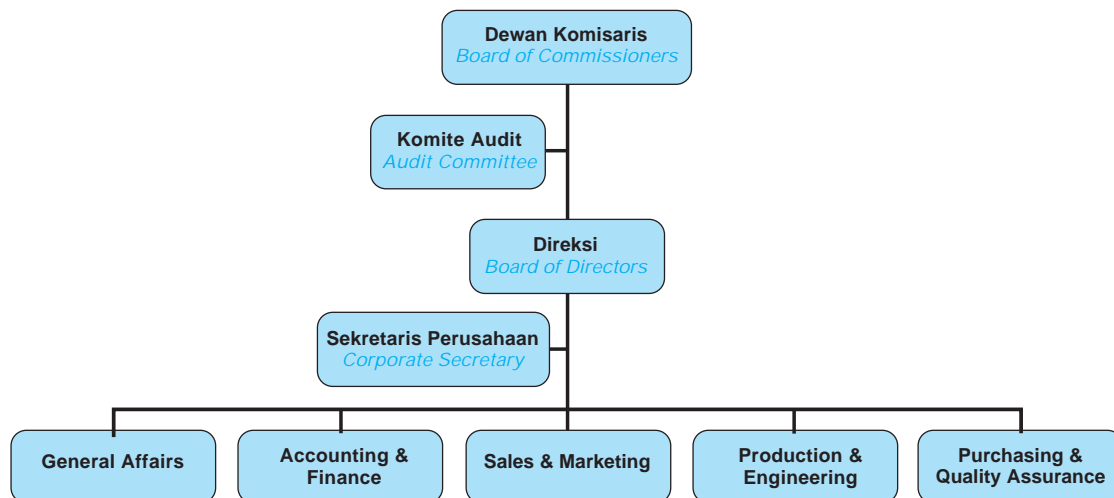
Dewan Komisaris
Board of Commissioners

Komite Audit
Audit Committee

Direksi
Board of Directors

Sekretaris Perusahaan
Corporate Secretary

General Affairs

Accounting & Finance

Sales & Marketing

Production & Engineering

Purchasing & Quality Assurance